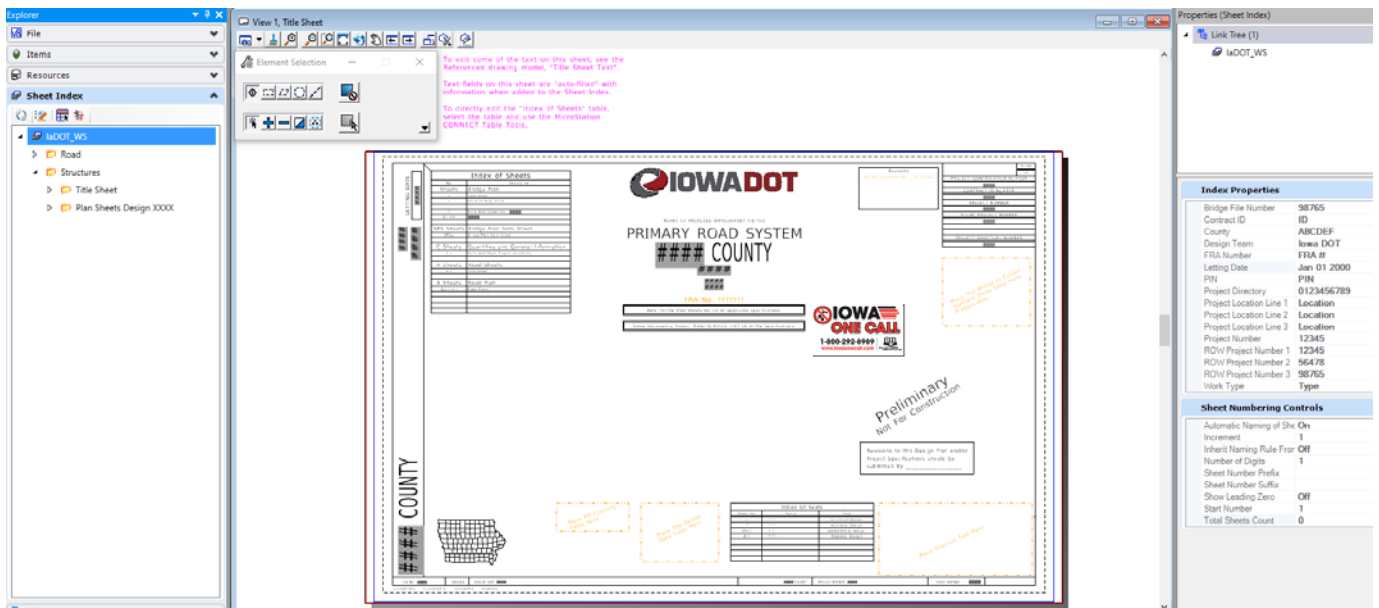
Explorer
File
Items
Resources
Sheet Index
IaDOT_WS
Road
Structures
Title Sheet
Plan Sheets Design XXXX

View 1, Title Sheet
Element Selection

To edit some of the text on this sheet, see the Referenced drawing model, "Title Sheet Text".

Text fields on this sheet are "auto-filled" with information when added to the Sheet Index.

To directly edit the "Index of Sheets" table, select the table and use the MicroStation CONNECT Table Tools.

Index of Sheets
IOWADOT
PRIMARY ROAD SYSTEM
#### COUNTY
####
####
IOWA ONE CALL
1-800-292-8989
Preliminary
Not For Construction
#### COUNTY

Properties (Sheet Index)
Link Tree (1)
IaDOT_WS

Index Properties
| Bridge File Number | 98765 |
|---|---|
| Contract ID | ID |
| County | ABCDEF |
| Design Team | Iowa DOT |
| FRA Number | FRA # |
| Letting Date | Jan 01 2000 |
| PIN | PIN |
| Project Directory | 0123456789 |
| Project Location Line 1 | Location |
| Project Location Line 2 | Location |
| Project Location Line 3 | Location |
| Project Number | 12345 |
| ROW Project Number 1 | 12345 |
| ROW Project Number 2 | 56478 |
| ROW Project Number 3 | 98765 |
| Work Type | Type |

Sheet Numbering Controls
| Automatic Naming of She | On |
|---|---|
| Increment | 1 |
| Inherit Naming Rule Fror | Off |
| Number of Digits | 1 |
| Sheet Number Prefix | |
| Sheet Number Suffix | |
| Show Leading Zero | Off |
| Start Number | 1 |
| Total Sheets Count | 0 |